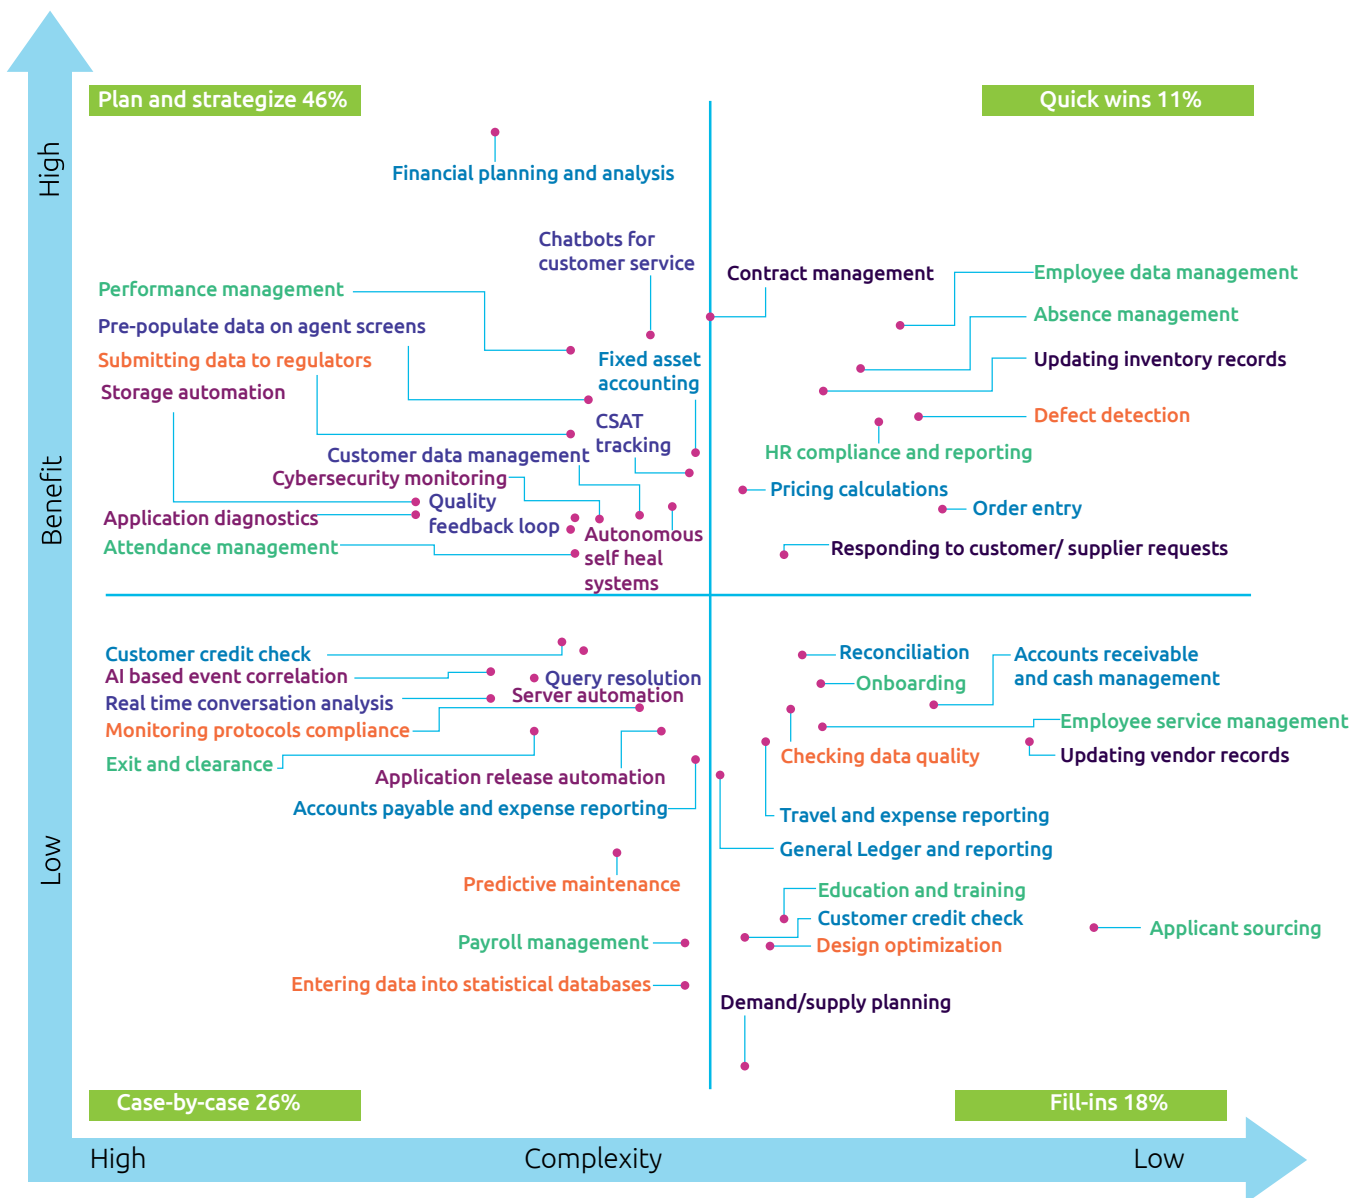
High

Benefit

Low

Plan and strategize 46%

Quick wins 11%

Financial planning and analysis

Chatbots for customer service

Contract management

Employee data management

Performance management

Absence management

Pre-populate data on agent screens

Fixed asset accounting

Updating inventory records

Submitting data to regulators

Storage automation

Defect detection

CSAT tracking

Customer data management

HR compliance and reporting

Cybersecurity monitoring

Pricing calculations

Quality feedback loop

Order entry

Application diagnostics

Autonomous self heal systems

Attendance management

Responding to customer/ supplier requests

Customer credit check

Reconciliation

Accounts receivable and cash management

AI based event correlation

Query resolution

Onboarding

Real time conversation analysis

Server automation

Monitoring protocols compliance

Employee service management

Checking data quality

Updating vendor records

Exit and clearance

Application release automation

Accounts payable and expense reporting

Travel and expense reporting

General Ledger and reporting

Predictive maintenance

Education and training

Customer credit check

Applicant sourcing

Payroll management

Design optimization

Entering data into statistical databases

Demand/supply planning

Case-by-case 26%

Fill-ins 18%

High

Complexity

Low